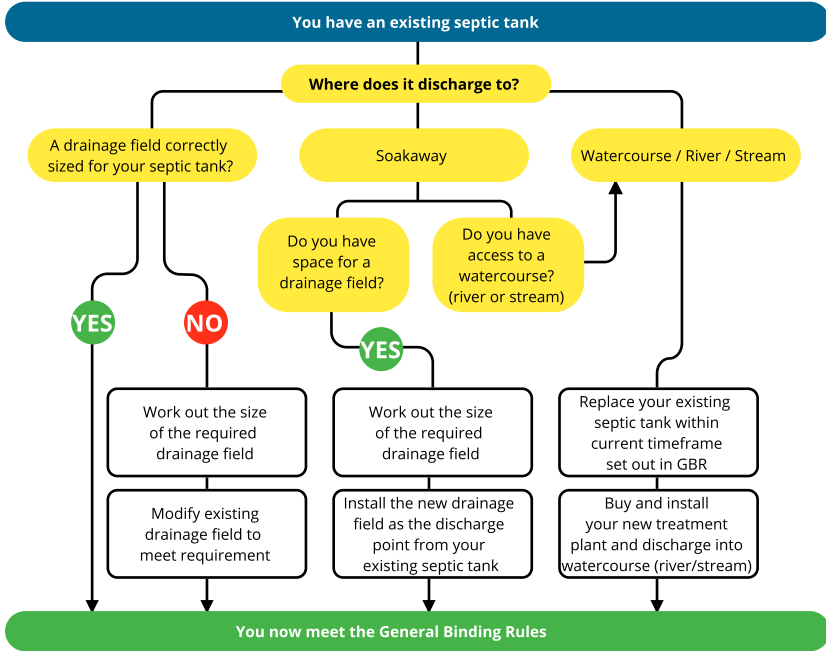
You have an existing septic tank

Where does it discharge to?

A drainage field correctly sized for your septic tank?

Soakaway

Watercourse / River / Stream

Do you have space for a drainage field?

Do you have access to a watercourse? (river or stream)

YES

NO

YES

Work out the size of the required drainage field

Modify existing drainage field to meet requirement

Work out the size of the required drainage field

Install the new drainage field as the discharge point from your existing septic tank

Replace your existing septic tank within current timeframe set out in GBR

Buy and install your new treatment plant and discharge into watercourse (river/stream)

You now meet the General Binding Rules